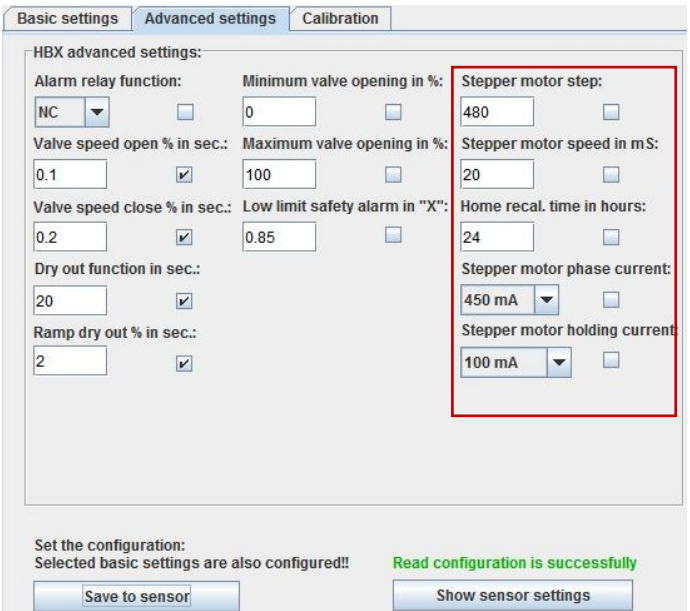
Basic settings | Advanced settings | Calibration

HBX advanced settings:

Alarm relay function:
NC

Valve speed open % in sec.:
0.1

Valve speed close % in sec.:
0.2

Dry out function in sec.:
20

Ramp dry out % in sec.:
2

Minimum valve opening in %:
0

Maximum valve opening in %:
100

Low limit safety alarm in "X":
0.85

Stepper motor step:
480

Stepper motor speed in mS:
20

Home recal. time in hours:
24

Stepper motor phase current:
450 mA

Stepper motor holding current
100 mA

Set the configuration:
Selected basic settings are also configured!!

Read configuration is successfully

Save to sensor

Show sensor settings